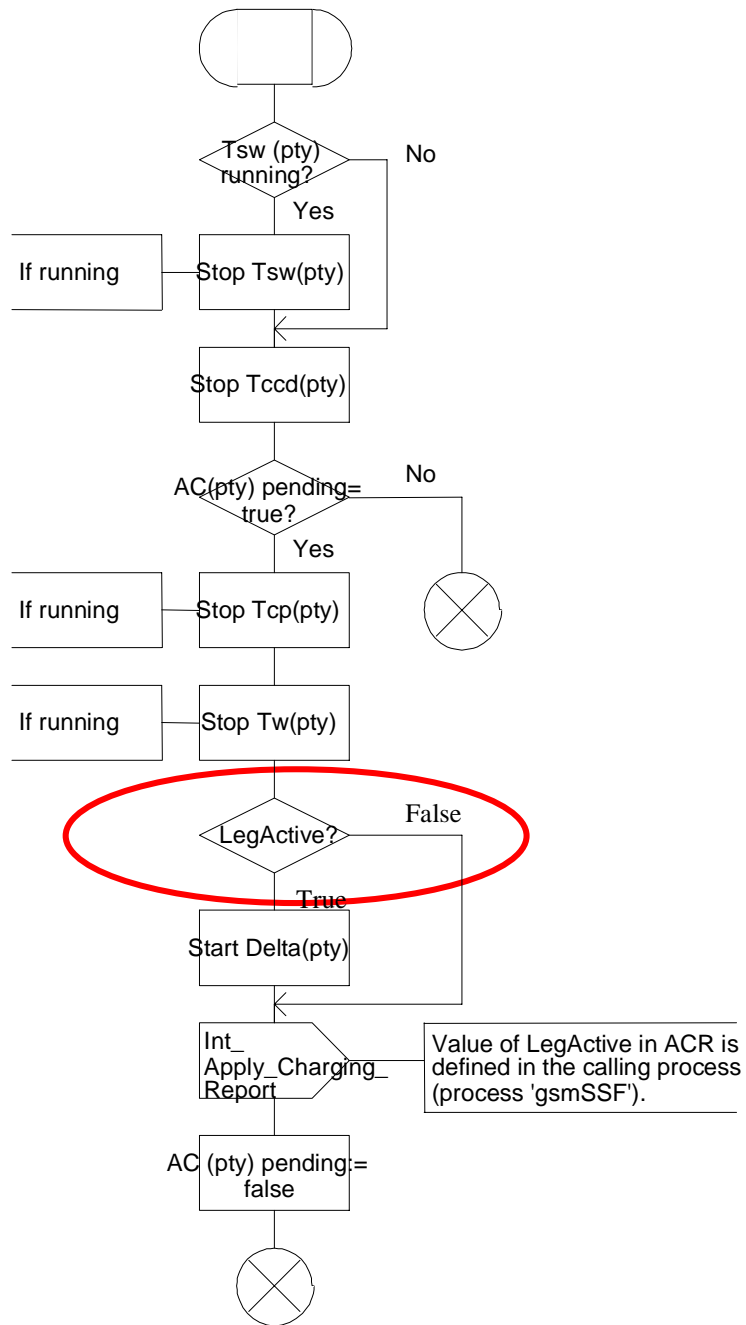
Tsw (pty) running?

No

Yes

If running

Stop Tsw(pty)

Stop Tccd(pty)

AC(pty) pending= true?

No

Yes

If running

Stop Tcp(pty)

If running

Stop Tw(pty)

LegActive?

False

True

Start Delta(pty)

Int_ Apply_Charging_ Report

Value of LegActive in ACR is defined in the calling process (process 'gsmSSF').

AC (pty) pending:= false